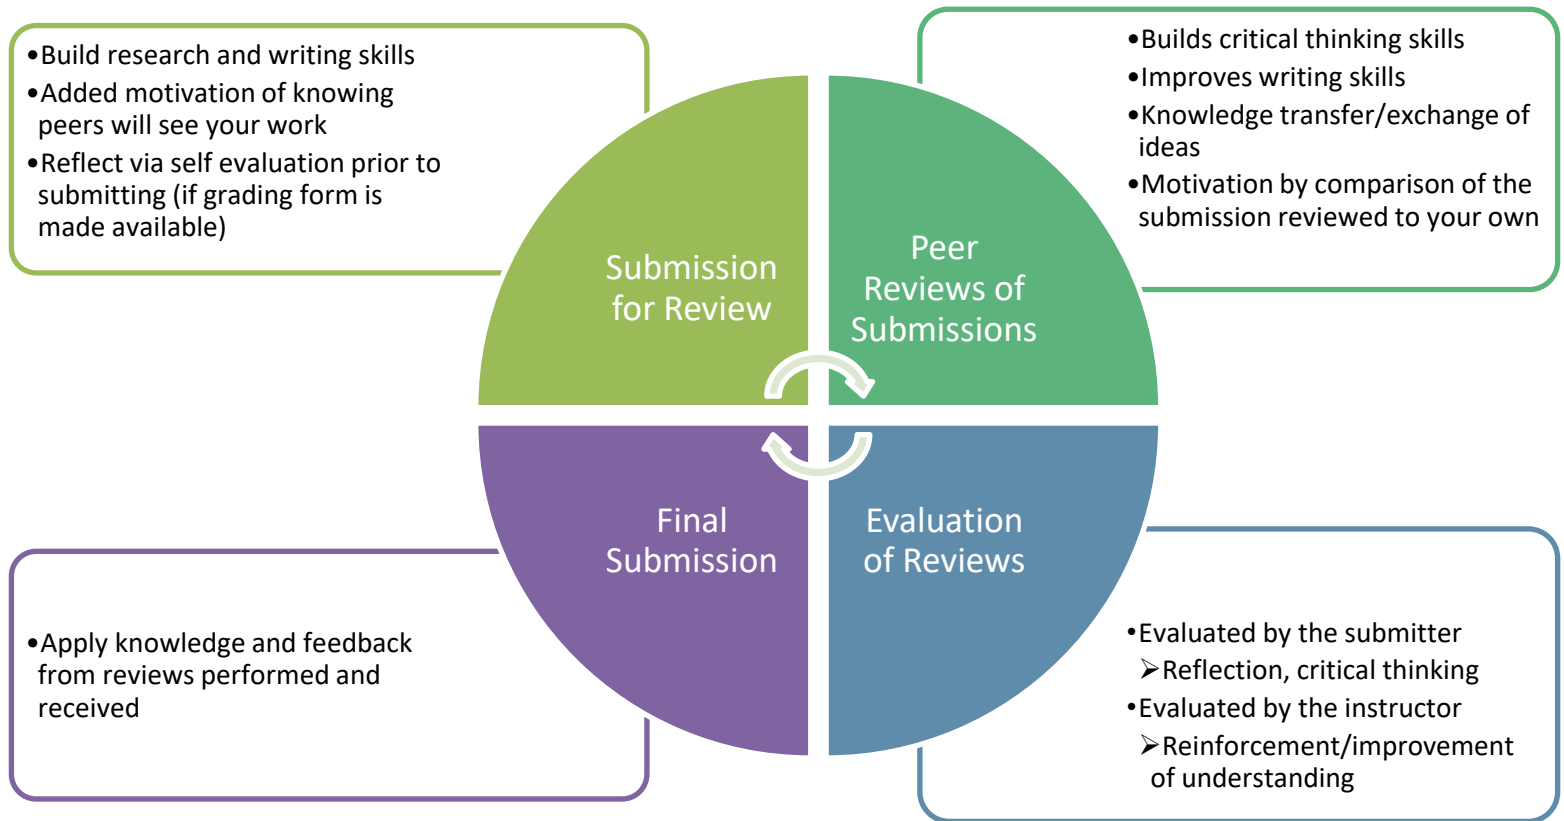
•Build research and writing skills
•Added motivation of knowing peers will see your work
•Reflect via self evaluation prior to submitting (if grading form is made available)

•Builds critical thinking skills
•Improves writing skills
•Knowledge transfer/exchange of ideas
•Motivation by comparison of the submission reviewed to your own

Submission for Review

Peer Reviews of Submissions

Final Submission

Evaluation of Reviews

•Apply knowledge and feedback from reviews performed and received

•Evaluated by the submitter
➢Reflection, critical thinking
•Evaluated by the instructor
➢Reinforcement/improvement of understanding